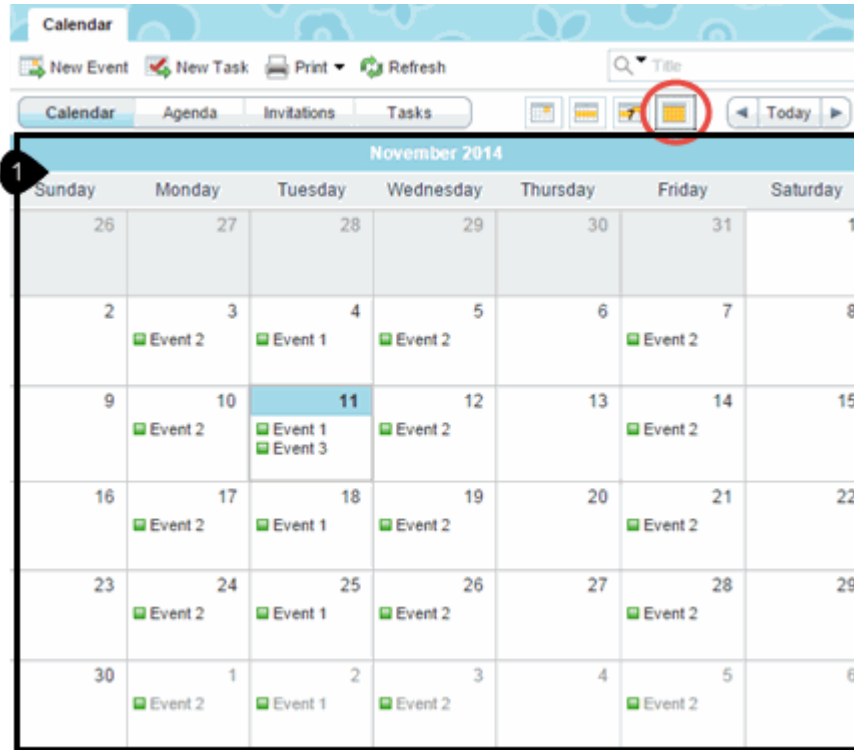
Calendar

New Event New Task Print Refresh

Title

Calendar Agenda Invitations Tasks

Today

1

November 2014

| Sunday | Monday | Tuesday | Wednesday | Thursday | Friday | Saturday |
|---|---|---|---|---|---|---|
| 26 | 27 | 28 | 29 | 30 | 31 | 1 |
| 2 | 3 Event 2 | 4 Event 1 | 5 Event 2 | 6 | 7 Event 2 | 8 |
| 9 | 10 Event 2 | 11 Event 1 Event 3 | 12 Event 2 | 13 | 14 Event 2 | 15 |
| 16 | 17 Event 2 | 18 Event 1 | 19 Event 2 | 20 | 21 Event 2 | 22 |
| 23 | 24 Event 2 | 25 Event 1 | 26 Event 2 | 27 | 28 Event 2 | 29 |
| 30 | 1 Event 2 | 2 Event 1 | 3 Event 2 | 4 | 5 Event 2 | 6 |